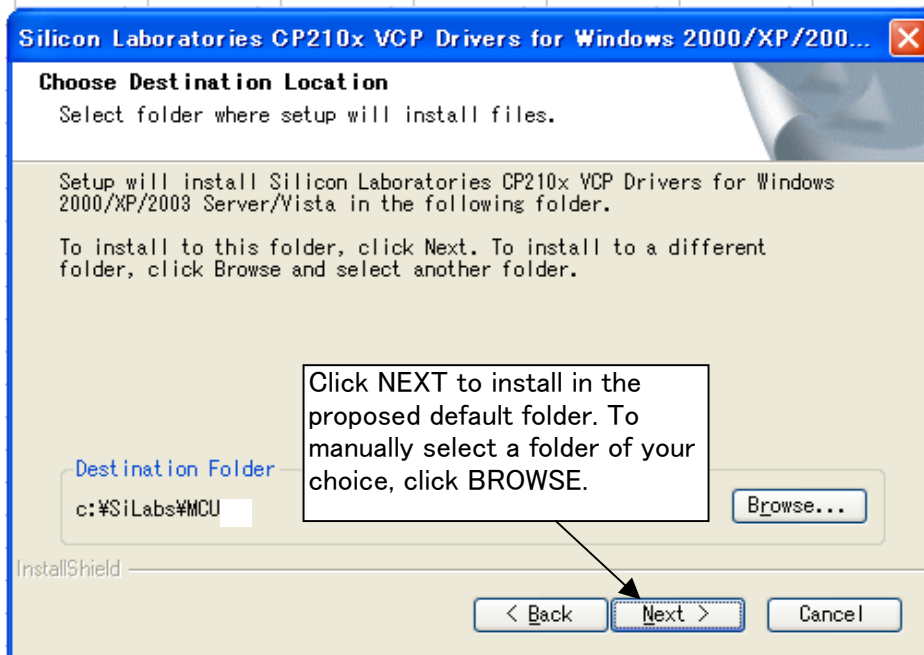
Silicon Laboratories CP210x VCP Drivers for Windows 2000/XP/200...

Choose Destination Location

Select folder where setup will install files.

Setup will install Silicon Laboratories CP210x VCP Drivers for Windows 2000/XP/2003 Server/Vista in the following folder.

To install to this folder, click Next. To install to a different folder, click Browse and select another folder.

Click NEXT to install in the proposed default folder. To manually select a folder of your choice, click BROWSE.

Destination Folder

c:¥SiLabs¥MCU

Browse...

InstallShield

< Back

Next >

Cancel